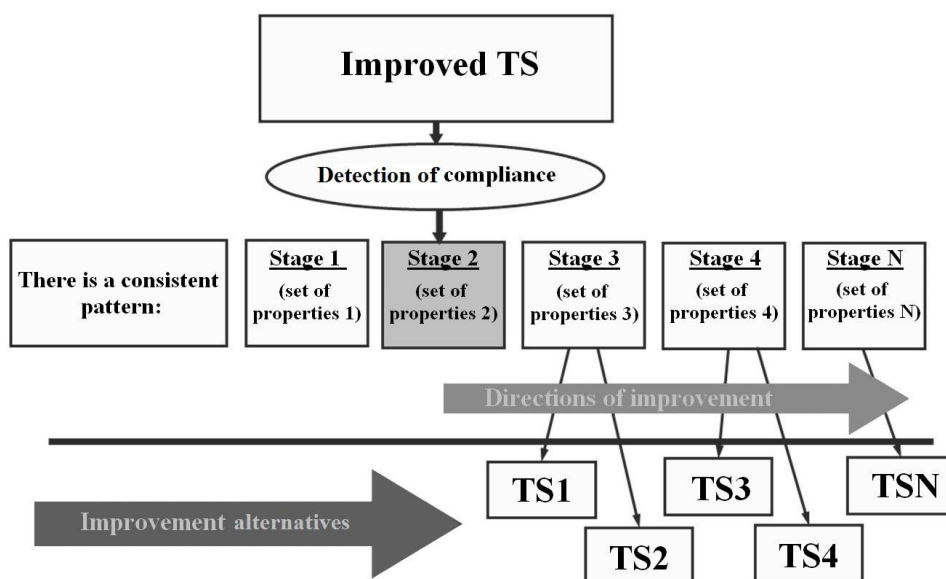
Improved TS

Detection of compliance

There is a consistent pattern:

Stage 1
(set of properties 1)

Stage 2
(set of properties 2)

Stage 3
(set of properties 3)

Stage 4
(set of properties 4)

Stage N
(set of properties N)

Directions of improvement

Improvement alternatives

TS1

TS2

TS3

TS4

TSN